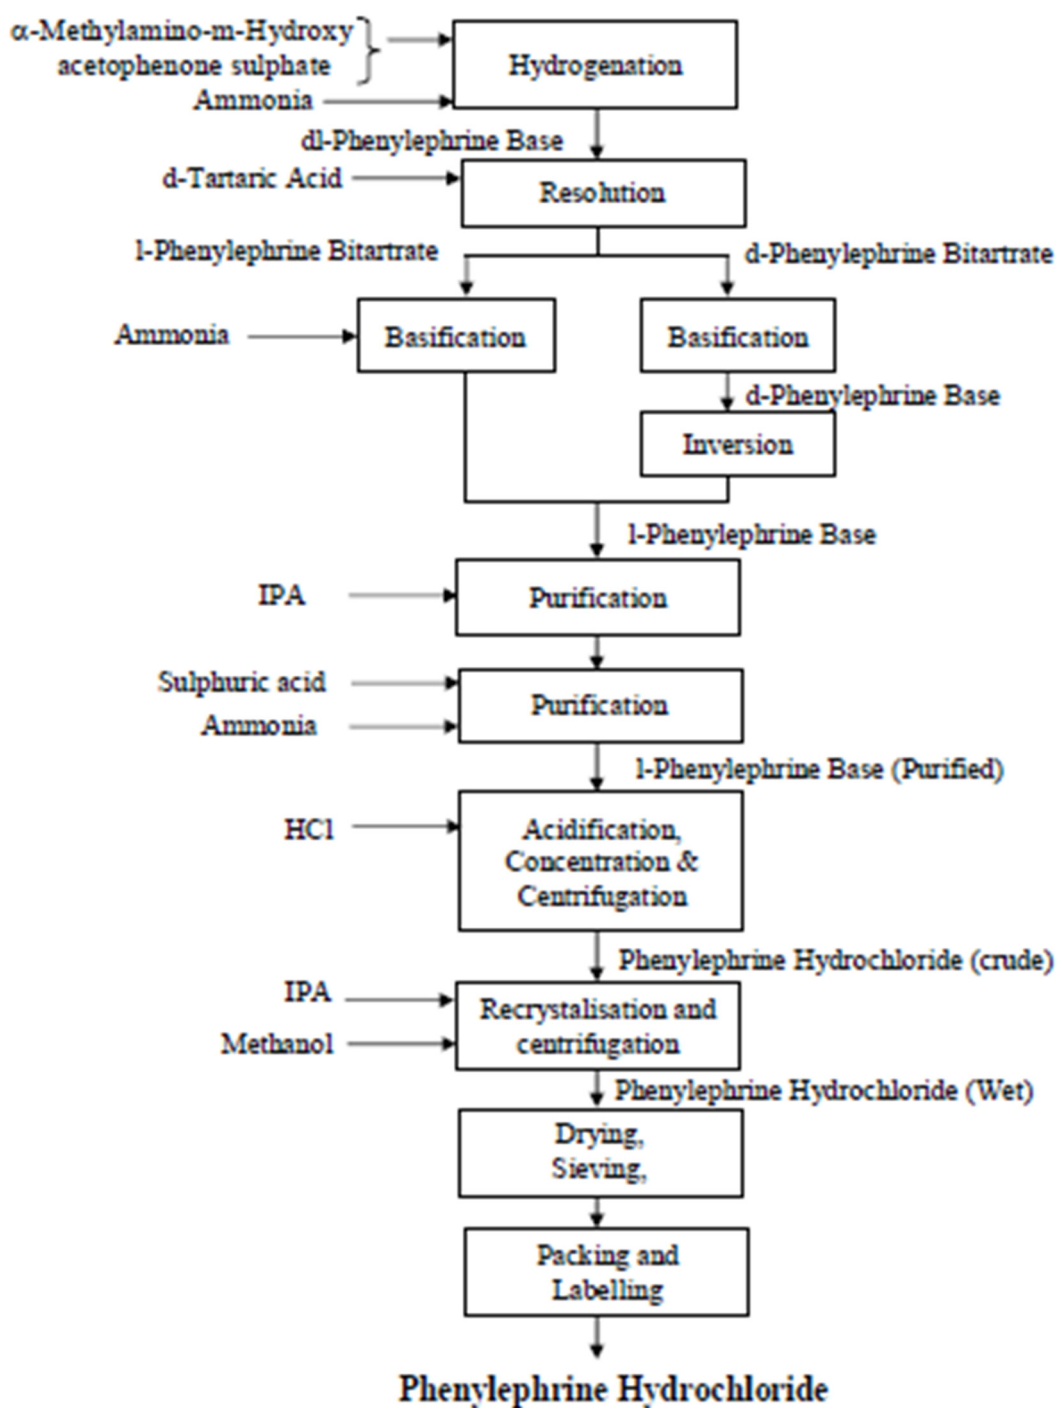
α-Methylamino-m-Hydroxy acetophenone sulphate

Ammonia

Hydrogenation

dl-Phenylephrine Base

d-Tartaric Acid

Resolution

l-Phenylephrine Bitartrate

d-Phenylephrine Bitartrate

Ammonia

Basification

Basification

d-Phenylephrine Base

Inversion

l-Phenylephrine Base

IPA

Purification

Sulphuric acid

Ammonia

Purification

l-Phenylephrine Base (Purified)

HCl

Acidification, Concentration & Centrifugation

Phenylephrine Hydrochloride (crude)

IPA

Methanol

Recrystalisation and centrifugation

Phenylephrine Hydrochloride (Wet)

Drying, Sieving,

Packing and Labelling

Phenylephrine Hydrochloride